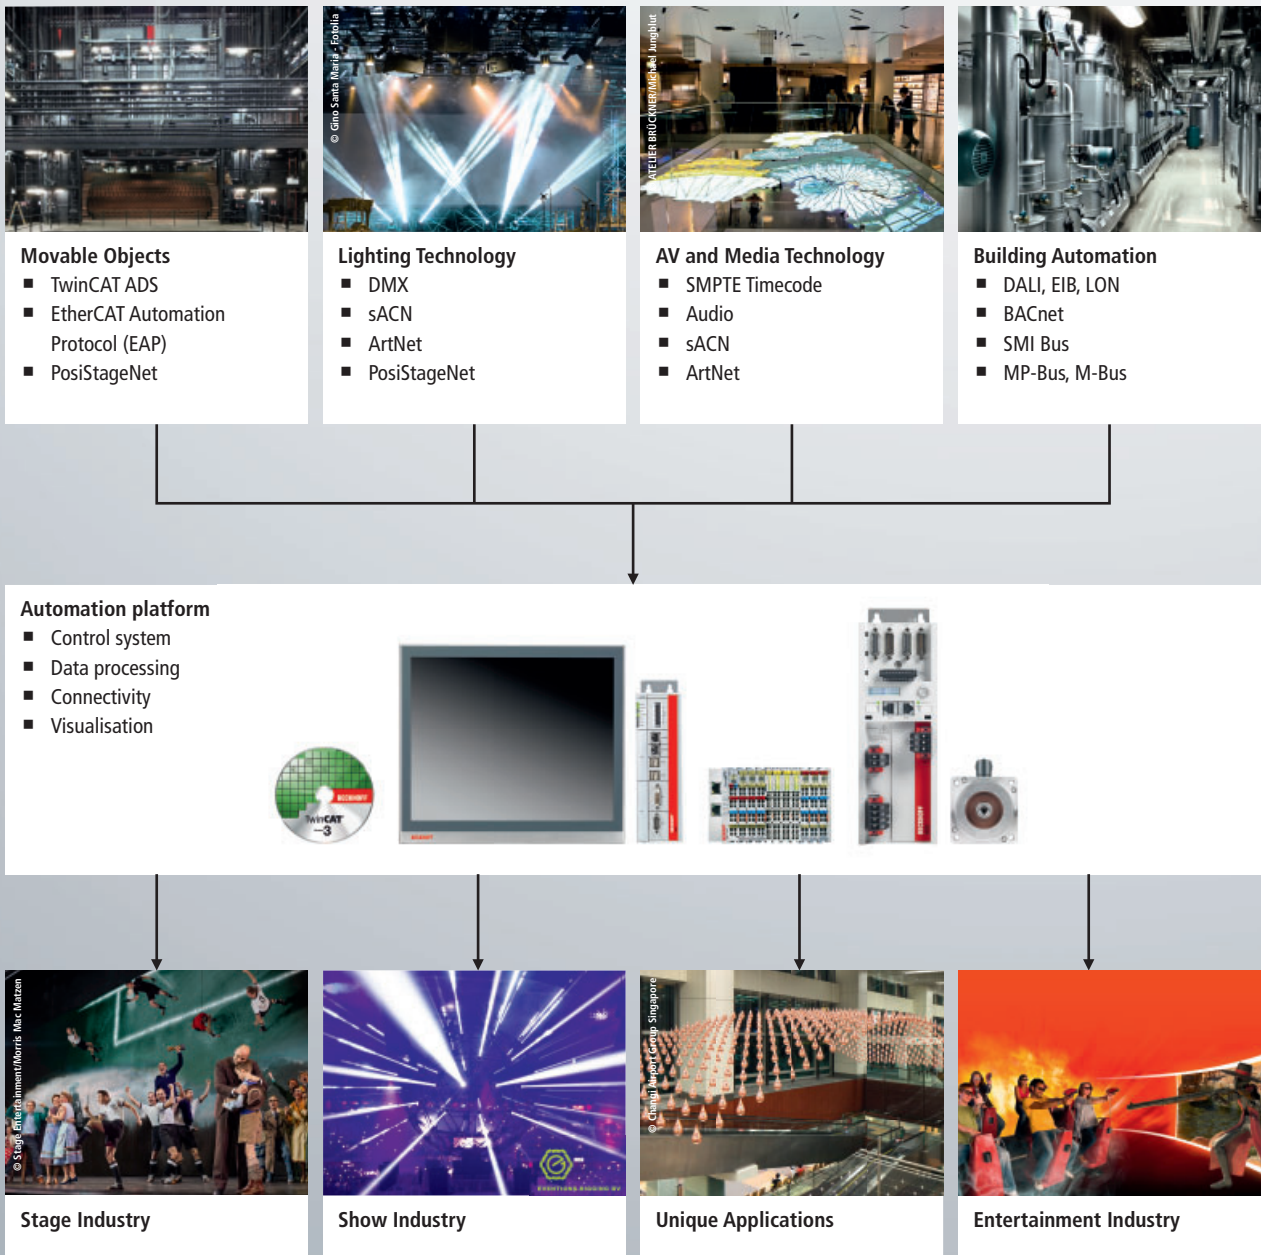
© Gino Santa Maria - Fotolia

ATELIER BRÜCKNER/Michael Jungblut

Movable Objects
■ TwinCAT ADS
■ EtherCAT Automation Protocol (EAP)
■ PosiStageNet

Lighting Technology
■ DMX
■ sACN
■ ArtNet
■ PosiStageNet

AV and Media Technology
■ SMPTE Timecode
■ Audio
■ sACN
■ ArtNet

Building Automation
■ DALI, EIB, LON
■ BACnet
■ SMI Bus
■ MP-Bus, M-Bus

Automation platform
■ Control system
■ Data processing
■ Connectivity
■ Visualisation

BECKHOFF
TwinCAT 3

© Stage Entertainment/Morris Mac Matzen

© Changi Airport Group Singapore

Stage Industry

Show Industry

Unique Applications

Entertainment Industry